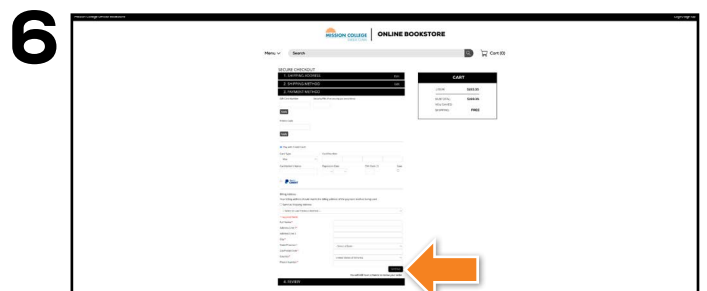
6

Mission College Official Bookstore

Login Sign Up

MISSION COLLEGE | ONLINE BOOKSTORE

Menu

Search

Cart (0)

SECURE CHECKOUT

1. SHIPPING ADDRESS

2. SHIPPING METHOD

3. PAYMENT METHOD

CART

4. REVIEW